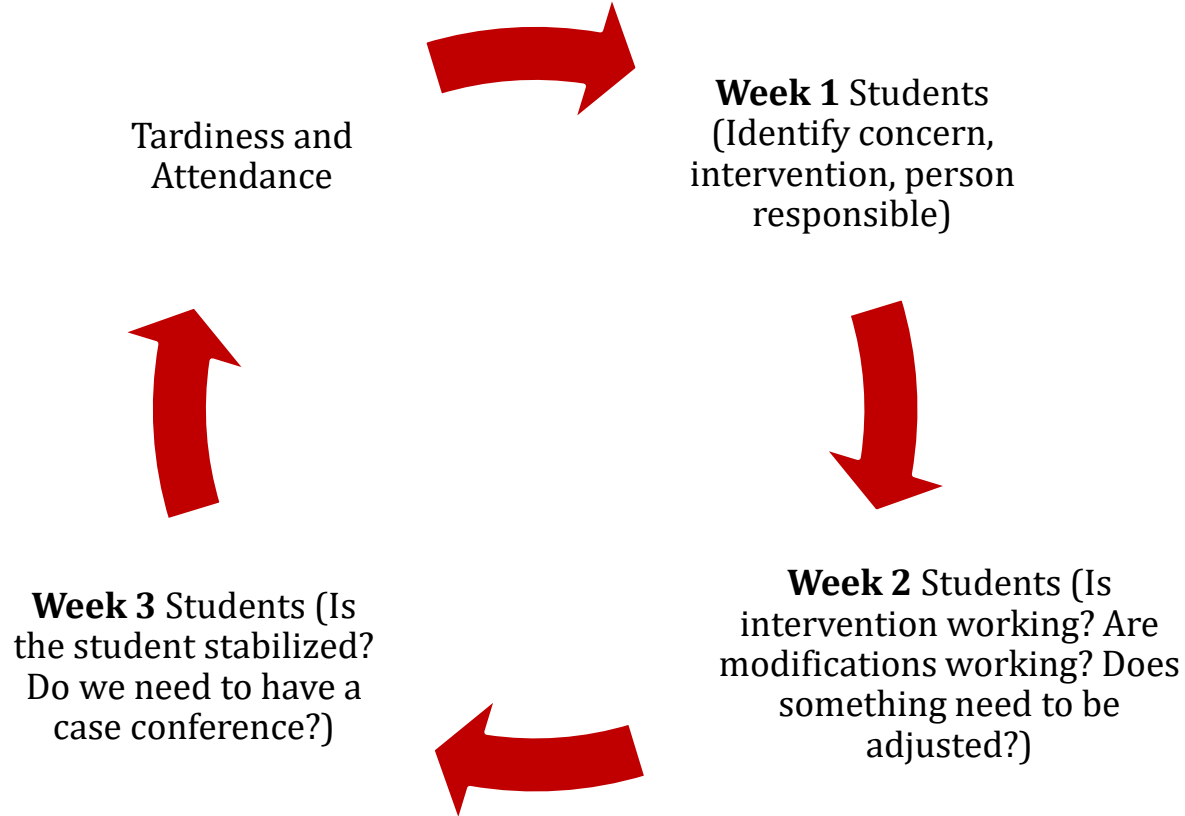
Tardiness and Attendance

**Week 1** Students (Identify concern, intervention, person responsible)

**Week 2** Students (Is intervention working? Are modifications working? Does something need to be adjusted?)

**Week 3** Students (Is the student stabilized? Do we need to have a case conference?)